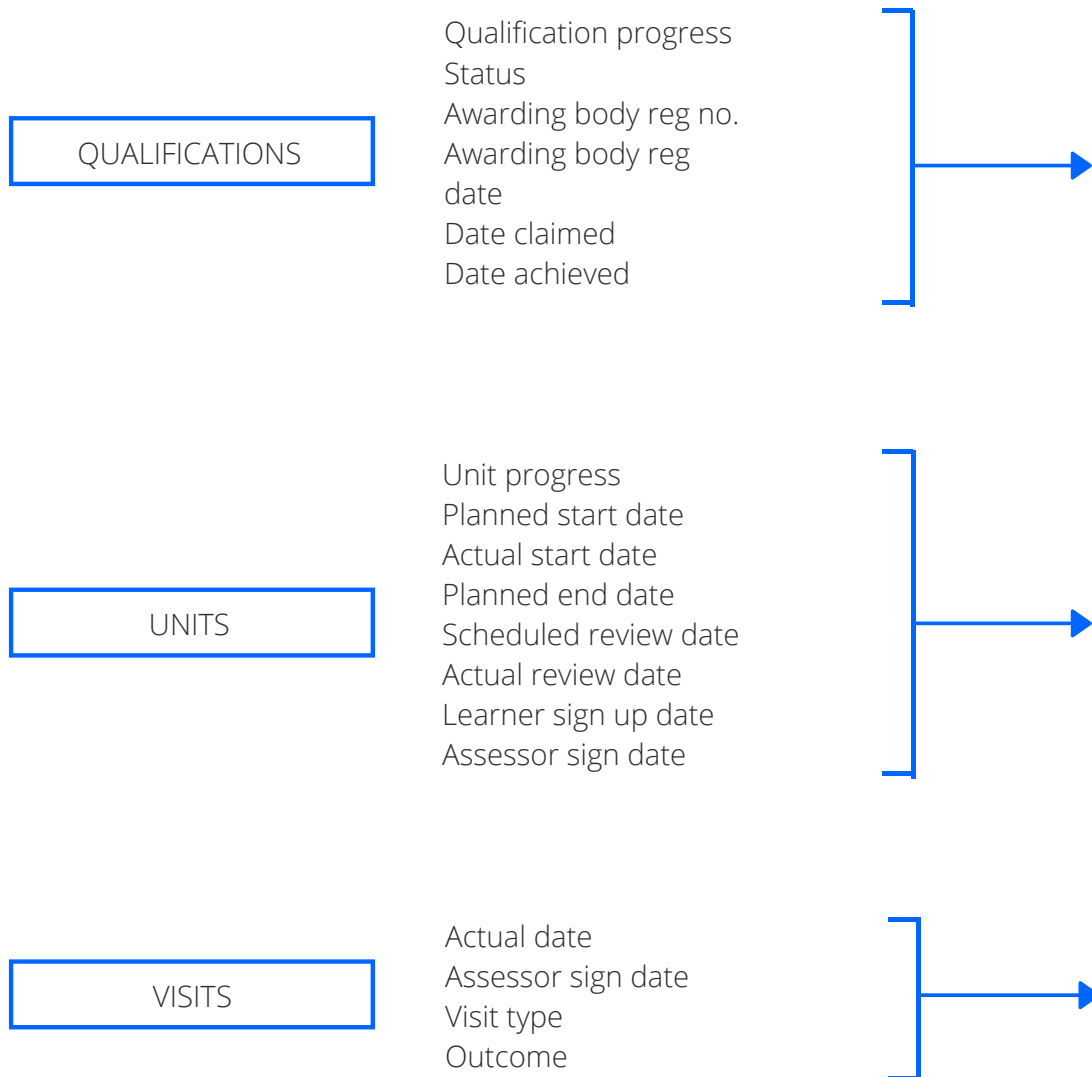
QUALIFICATIONS

Qualification progress
Status
Awarding body reg no.
Awarding body reg date
Date claimed
Date achieved

UNITS

Unit progress
Planned start date
Actual start date
Planned end date
Scheduled review date
Actual review date
Learner sign up date
Assessor sign date

VISITS

Actual date
Assessor sign date
Visit type
Outcome